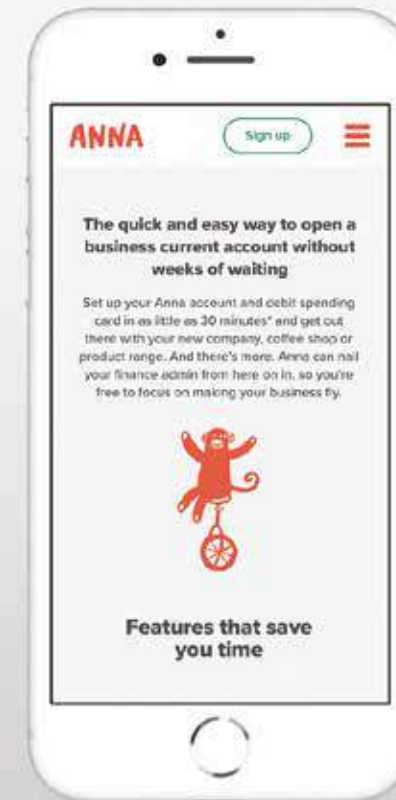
ANNA

Sign up

The quick and easy way to open a business current account without weeks of waiting

Set up your Anna account and debit spending card in as little as 30 minutes* and get out there with your new company, coffee shop or product range. And there's more. Anna can nail your finance admin from here on in, so you're free to focus on making your business fly.

Features that save you time